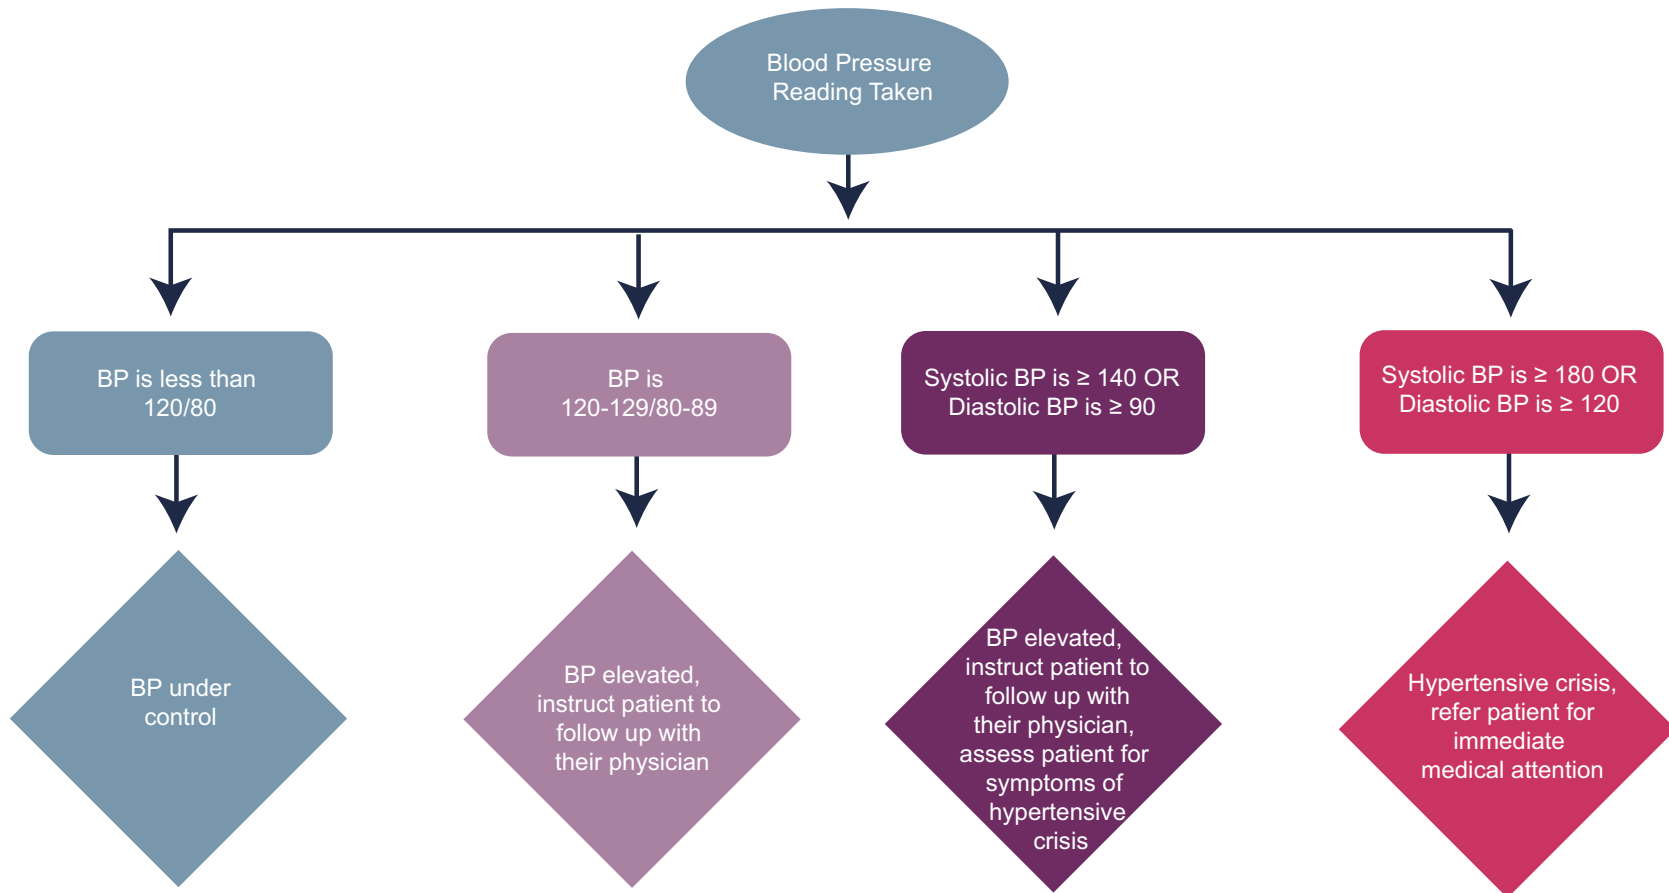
Blood Pressure Reading Taken

BP is less than 120/80

BP is 120-129/80-89

Systolic BP is $\geq$ 140 OR Diastolic BP is $\geq$ 90

Systolic BP is $\geq$ 180 OR Diastolic BP is $\geq$ 120

BP under control

BP elevated, instruct patient to follow up with their physician

BP elevated, instruct patient to follow up with their physician, assess patient for symptoms of hypertensive crisis

Hypertensive crisis, refer patient for immediate medical attention